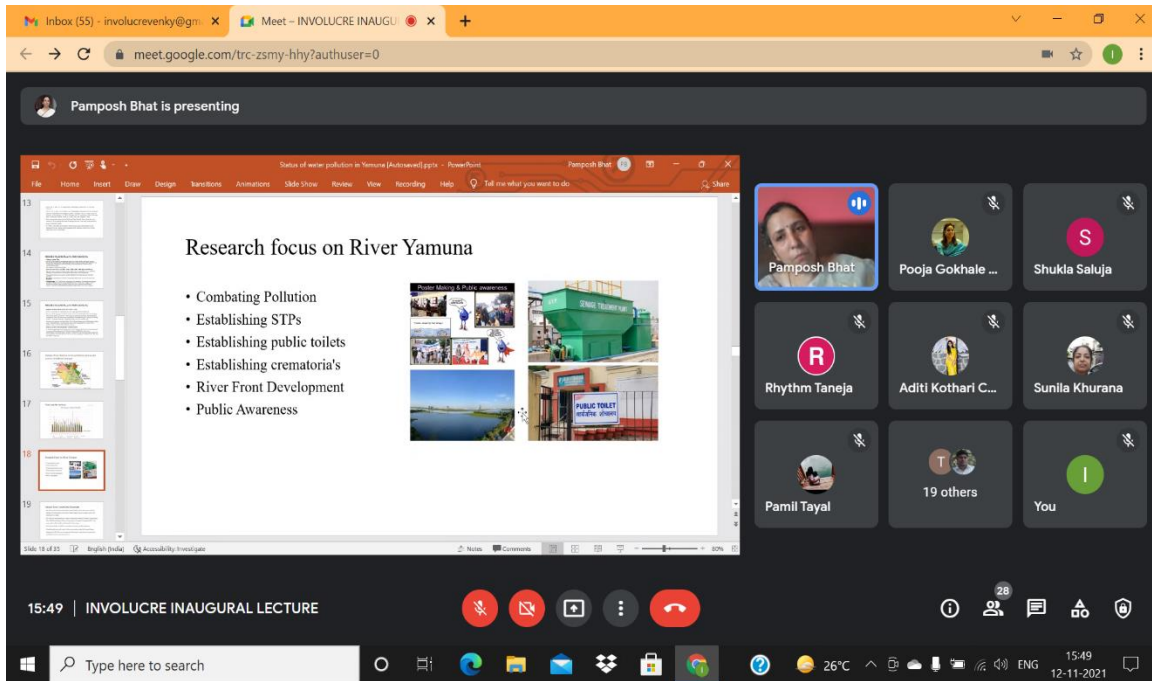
Inbox (55) - involucrevenky@gm ×
Meet – INVOLUCRE INAUGU ×
+
meet.google.com/trc-zsmy-hhy?authuser=0

Pamposh Bhat is presenting

Status of water pollution in Yamuna (Autosaved).pptx - PowerPoint
Pamposh Bhat
File Home Insert Draw Design Transitions Animations Slide Show Review View Recording Help Tell me what you want to do Share

13
14
15
16
17
18
19

Research focus on River Yamuna

• Combating Pollution
• Establishing STPs
• Establishing public toilets
• Establishing crematoria's
• River Front Development
• Public Awareness

Poster Making & Public awareness
SEWAGE TREATMENT PLANT
PUBLIC TOILET
सार्वजनिक शौचालय

Slide 18 of 35 English (India) Accessibility: Investigate Notes Comments 60%

Pamposh Bhat
Pooja Gokhale ...
S
Shukla Saluja
R
Rhythm Taneja
Aditi Kothari C...
Sunila Khurana
Pamil Tayal
T
19 others
I
You

15:49 | INVOLUCRE INAUGURAL LECTURE
28

Type here to search
26°C ENG 15:49 12-11-2021